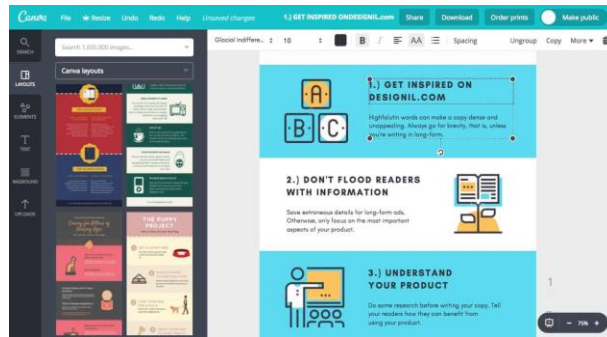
Canva File Resize Undo Redo Help Unsaved changes 1.) GET INSPIRED ONDESIGNIL.COM Share Download Order prints Make public

SEARCH LAYOUTS ELEMENTS TEXT BKGROUND UPLOADS

Search 1,000,000 images...

Canva layouts

THE PUPPY PROJECT

Glacial Indiffere... 10 B I AA Spacing Ungroup Copy More

A B C

1.) GET INSPIRED ON DESIGNIL.COM

Highfalutin words can make a copy dense and unappealing. Always go for brevity, that is, unless you're writing in long-form.

2.) DON'T FLOOD READERS WITH INFORMATION

Save extraneous details for long-form ads. Otherwise, only focus on the most important aspects of your product.

3.) UNDERSTAND YOUR PRODUCT

Do some research before writing your copy. Tell your readers how they can benefit from using your product.

1

75%